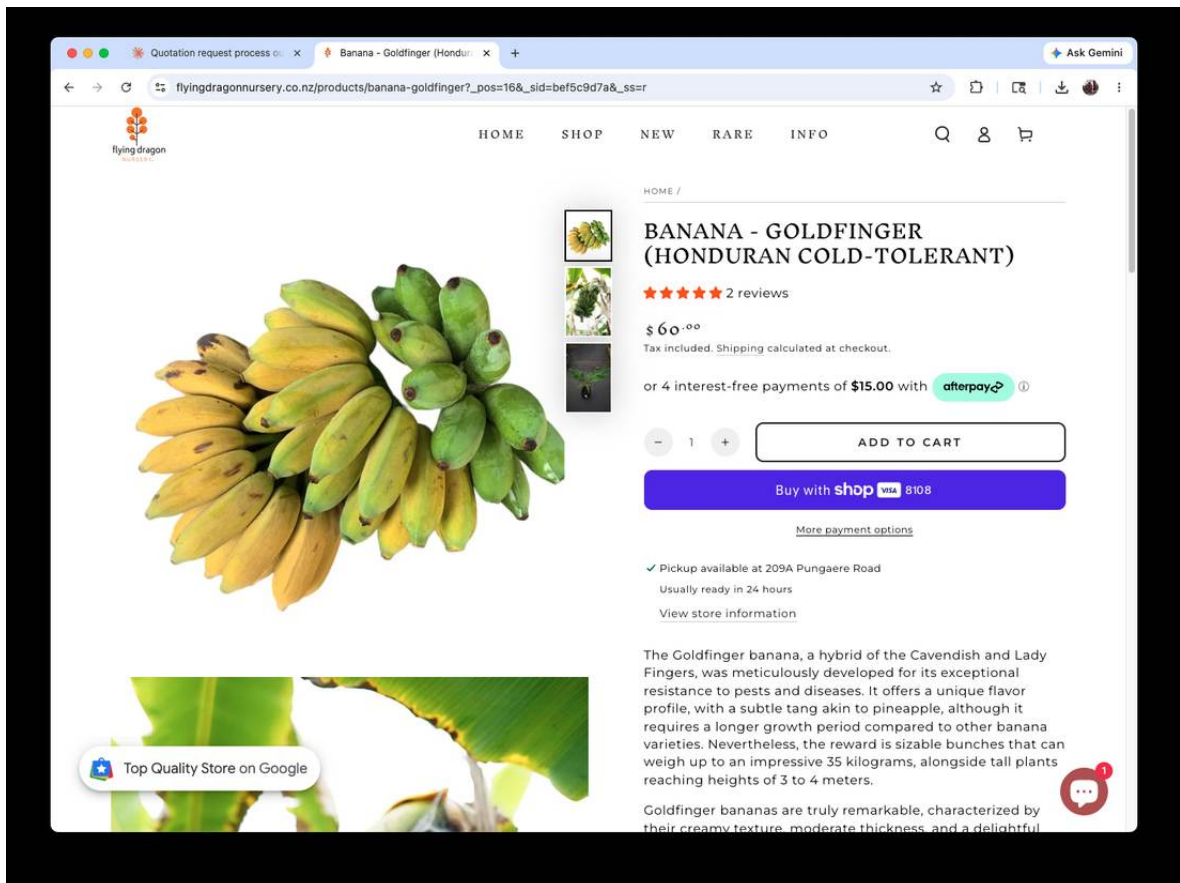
Quotation request process ou ×
Banana - Goldfinger (Hondur ×
+
Ask Gemini

flyingdragonnursery.co.nz/products/banana-goldfinger?_pos=16&_sid=bef5c9d7a&_ss=r

flying dragon
NURSERY

HOME SHOP NEW RARE INFO

HOME /

BANANA - GOLDFINGER (HONDURAN COLD-TOLERANT)

2 reviews

$60.00

Tax included. Shipping calculated at checkout.

or 4 interest-free payments of **$15.00** with afterpay

− 1 +

ADD TO CART

Buy with shop VISA 8108

More payment options

Pickup available at 209A Pungaere Road

Usually ready in 24 hours

View store information

The Goldfinger banana, a hybrid of the Cavendish and Lady Fingers, was meticulously developed for its exceptional resistance to pests and diseases. It offers a unique flavor profile, with a subtle tang akin to pineapple, although it requires a longer growth period compared to other banana varieties. Nevertheless, the reward is sizable bunches that can weigh up to an impressive 35 kilograms, alongside tall plants reaching heights of 3 to 4 meters.

Goldfinger bananas are truly remarkable, characterized by their creamy texture, moderate thickness, and a delightful

Top Quality Store on Google

1